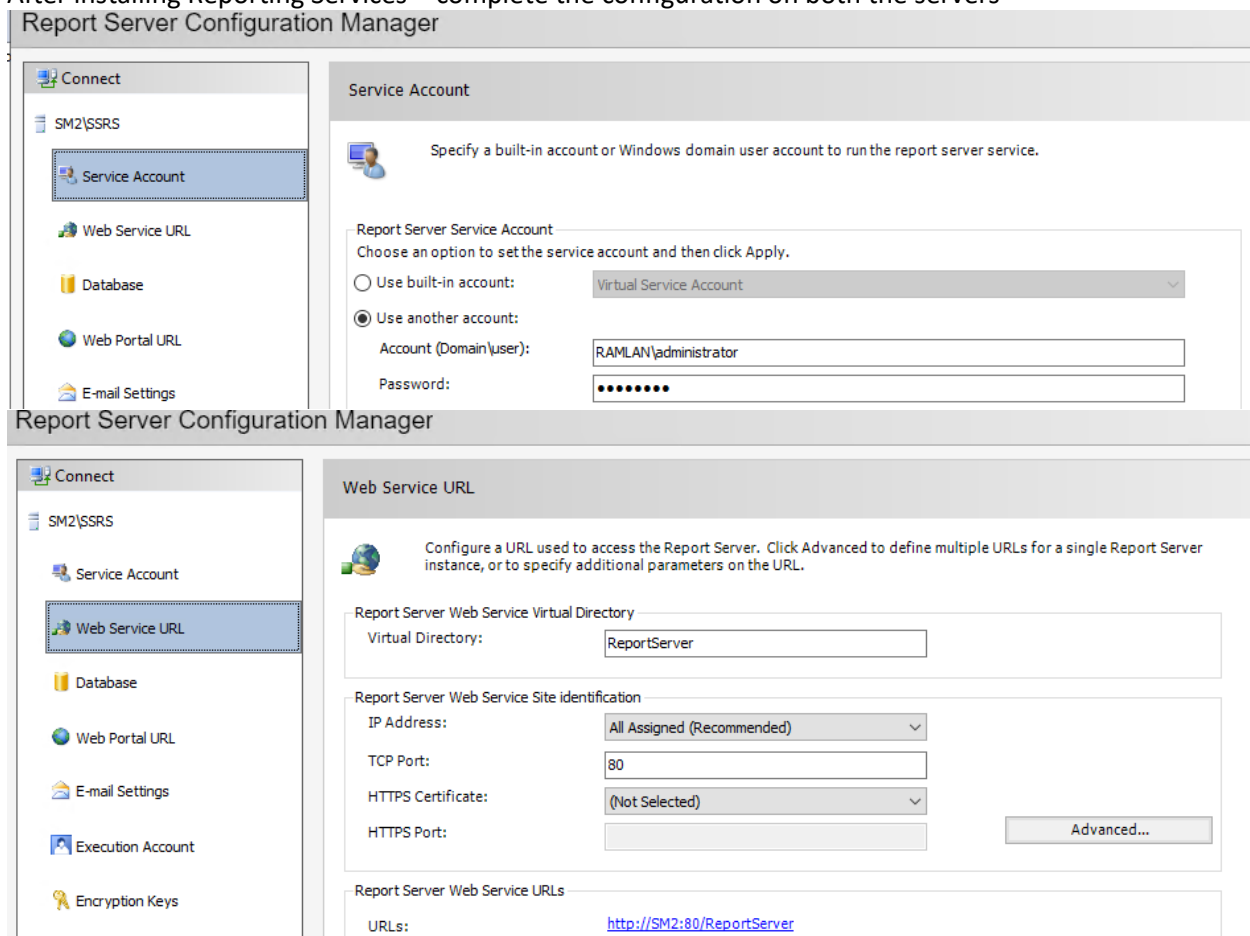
After installing Reporting Services – complete the configuration on both the servers

Report Server Configuration Manager

Connect

SM2\SSRS

Service Account

Web Service URL

Database

Web Portal URL

E-mail Settings

Service Account

Specify a built-in account or Windows domain user account to run the report server service.

Report Server Service Account

Choose an option to set the service account and then click Apply.

Use built-in account: Virtual Service Account

Use another account:

Account (Domain\user): RAMLAN\administrator

Password: ••••••••

Report Server Configuration Manager

Connect

SM2\SSRS

Service Account

Web Service URL

Database

Web Portal URL

E-mail Settings

Execution Account

Encryption Keys

Web Service URL

Configure a URL used to access the Report Server. Click Advanced to define multiple URLs for a single Report Server instance, or to specify additional parameters on the URL.

Report Server Web Service Virtual Directory

Virtual Directory: ReportServer

Report Server Web Service Site identification

IP Address: All Assigned (Recommended)

TCP Port: 80

HTTPS Certificate: (Not Selected)

HTTPS Port:

Advanced...

Report Server Web Service URLs

URLs: http://SM2:80/ReportServer